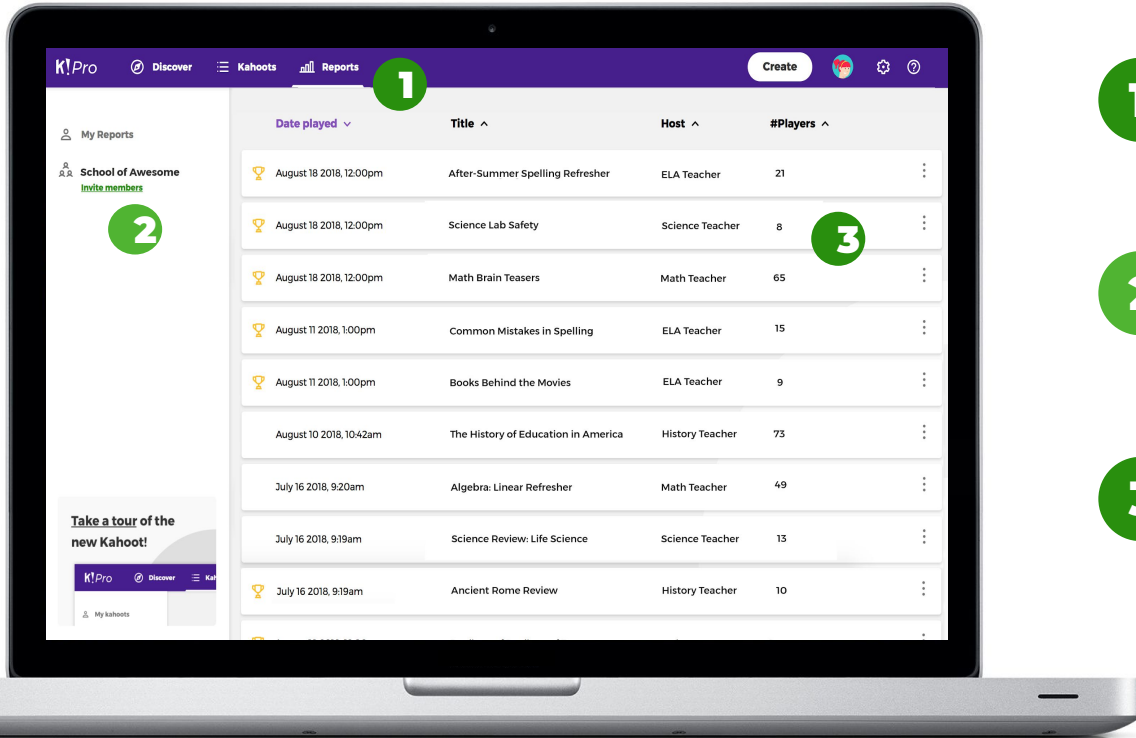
K!Pro Discover Kahoots Reports 1 Create

My Reports

School of Awesome
Invite members

2

| Date played | Title | Host | #Players |
|---|---|---|---|
| August 18 2018, 12:00pm | After-Summer Spelling Refresher | ELA Teacher | 21 |
| August 18 2018, 12:00pm | Science Lab Safety | Science Teacher | 8 |
| August 18 2018, 12:00pm | Math Brain Teasers | Math Teacher | 65 |
| August 11 2018, 1:00pm | Common Mistakes in Spelling | ELA Teacher | 15 |
| August 11 2018, 1:00pm | Books Behind the Movies | ELA Teacher | 9 |
| August 10 2018, 10:42am | The History of Education in America | History Teacher | 73 |
| July 16 2018, 9:20am | Algebra: Linear Refresher | Math Teacher | 49 |
| July 16 2018, 9:19am | Science Review: Life Science | Science Teacher | 13 |
| July 16 2018, 9:19am | Ancient Rome Review | History Teacher | 10 |

3

Take a tour of the new Kahoot!

K!Pro Discover Kah

My kahoots

1

2

3